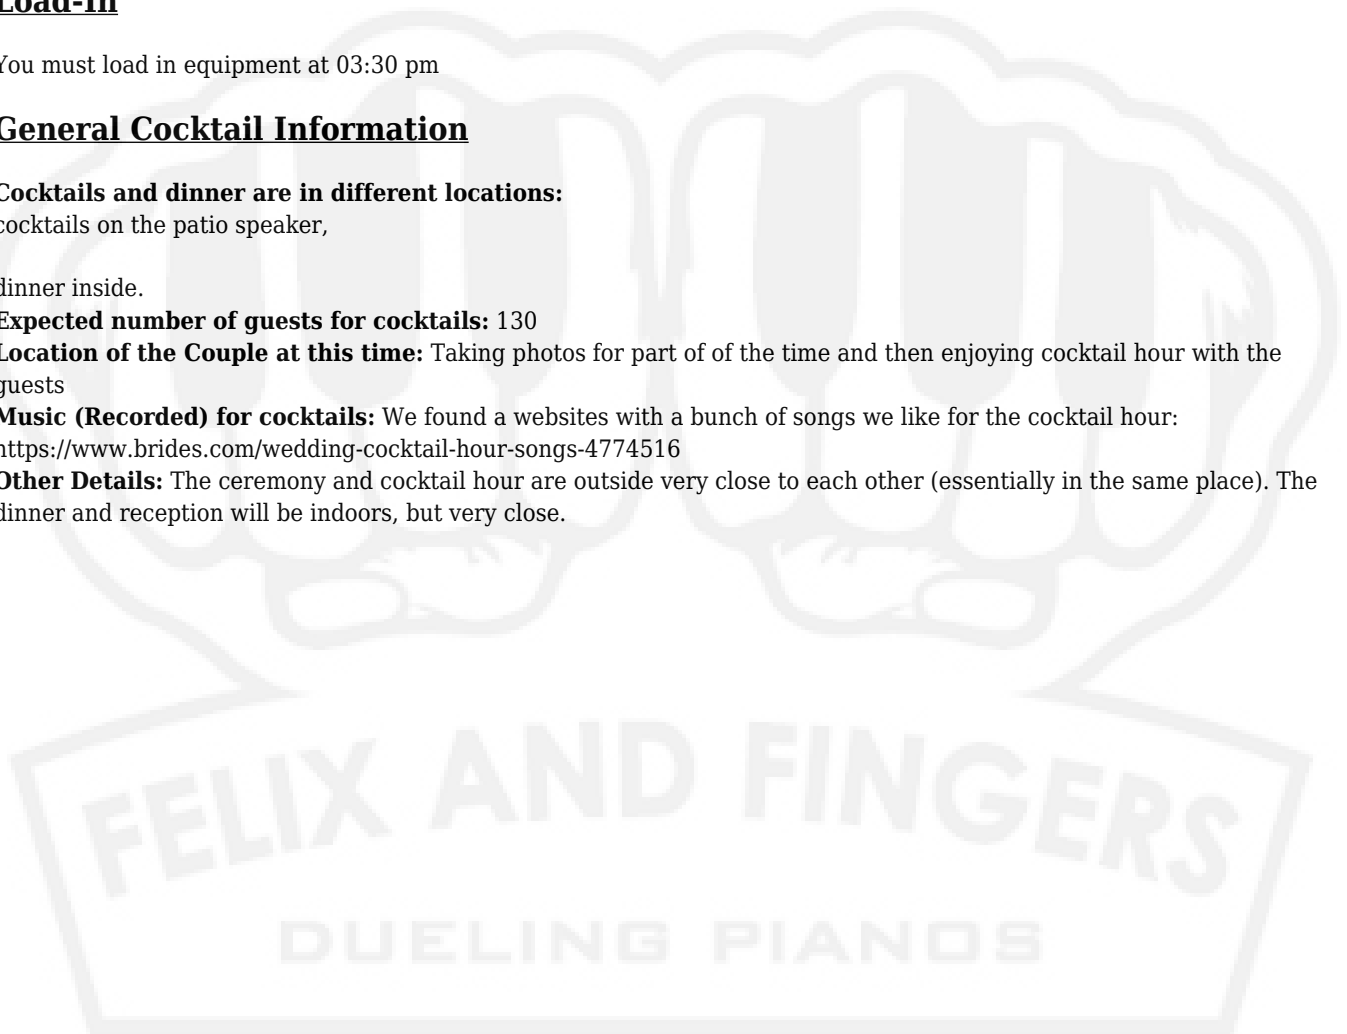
Load-In

You must load in equipment at 03:30 pm

General Cocktail Information

Cocktails and dinner are in different locations:
cocktails on the patio speaker,

dinner inside.
Expected number of guests for cocktails: 130
Location of the Couple at this time: Taking photos for part of of the time and then enjoying cocktail hour with the guests
Music (Recorded) for cocktails: We found a websites with a bunch of songs we like for the cocktail hour: https://www.brides.com/wedding-cocktail-hour-songs-4774516
Other Details: The ceremony and cocktail hour are outside very close to each other (essentially in the same place). The dinner and reception will be indoors, but very close.

FELIX AND FINGERS
DUELING PIANOS